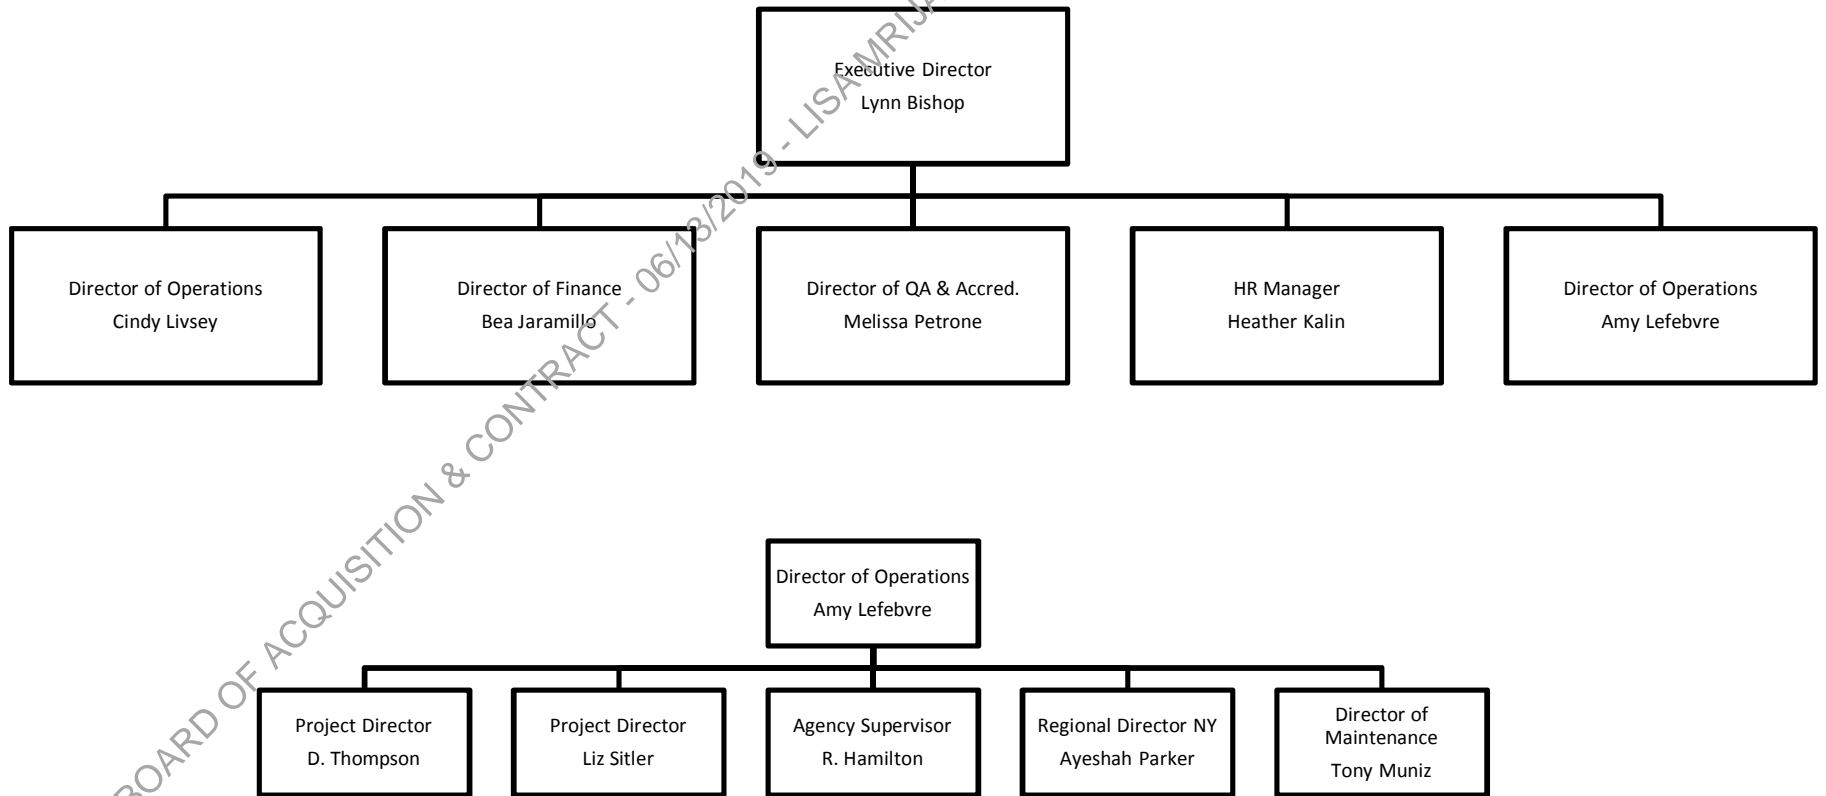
Executive Director
Lynn Bishop

Director of Operations
Cindy Livsey

Director of Finance
Bea Jaramillo

Director of QA & Accred.
Melissa Petrone

HR Manager
Heather Kalin

Director of Operations
Amy Lefebvre

Director of Operations
Amy Lefebvre

Project Director
D. Thompson

Project Director
Liz Sitler

Agency Supervisor
R. Hamilton

Regional Director NY
Ayeshah Parker

Director of Maintenance
Tony Muniz

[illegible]OARD OF ACQUISITION & CONTRACT - 06/13/2019 - LISAMRIJ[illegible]